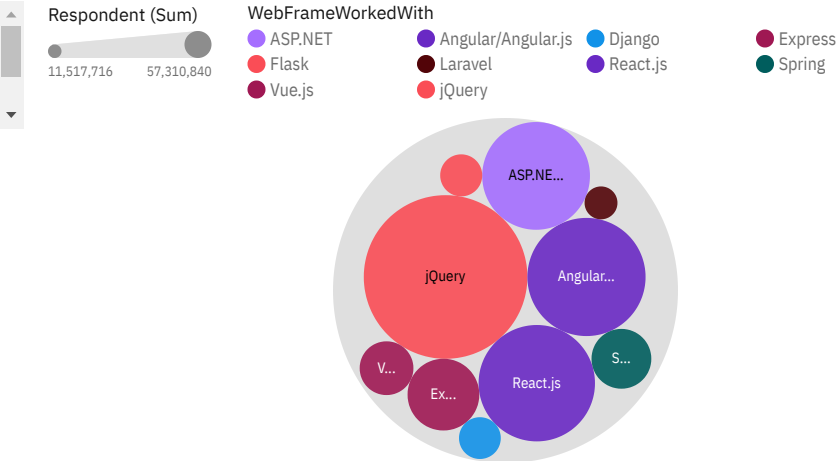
Respondent (Sum)

11,517,716 57,310,840

WebFrameWorkedWith

ASP.NET
Angular/Angular.js
Django
Express
Flask
Laravel
React.js
Spring
Vue.js
jQuery

ASP.NE...
jQuery
Angular...
S...
V...
Ex...
React.js